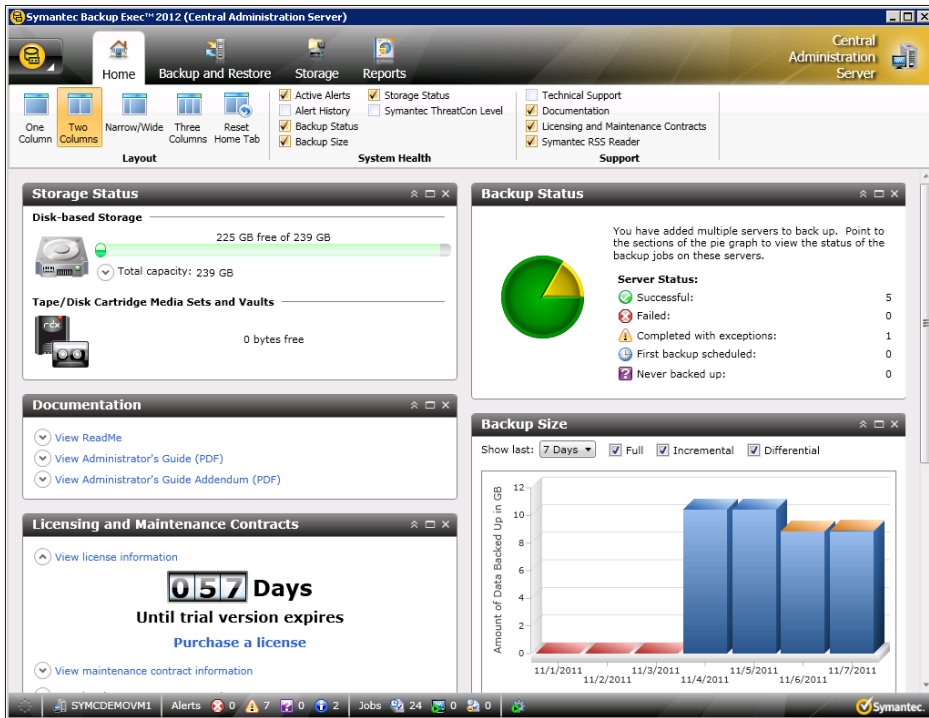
Symantec Backup Exec™ 2012 (Central Administration Server)

Home
Backup and Restore
Storage
Reports

Central Administration Server

One Column
Two Columns
Narrow/Wide
Three Columns
Reset Home Tab
Layout

Active Alerts
Alert History
Backup Status
Backup Size
Storage Status
Symantec ThreatCon Level
System Health

Technical Support
Documentation
Licensing and Maintenance Contracts
Symantec RSS Reader
Support

Storage Status

Disk-based Storage
225 GB free of 239 GB
Total capacity: 239 GB

Tape/Disk Cartridge Media Sets and Vaults
0 bytes free

Documentation

View ReadMe
View Administrator's Guide (PDF)
View Administrator's Guide Addendum (PDF)

Licensing and Maintenance Contracts

View license information
057 Days
Until trial version expires
Purchase a license
View maintenance contract information

Backup Status

You have added multiple servers to back up. Point to the sections of the pie graph to view the status of the backup jobs on these servers.

| Server Status: | |
|---|---|
| Successful: | 5 |
| Failed: | 0 |
| Completed with exceptions: | 1 |
| First backup scheduled: | 0 |
| Never backed up: | 0 |

Backup Size

Show last: 7 Days Full Incremental Differential

Amount of Data Backed Up in GB
12
10
8
6
4
2
0
11/1/2011
11/2/2011
11/3/2011
11/4/2011
11/5/2011
11/6/2011
11/7/2011

SYMCDEMOVM1 Alerts 0 7 0 2 Jobs 24 0 0
Symantec.